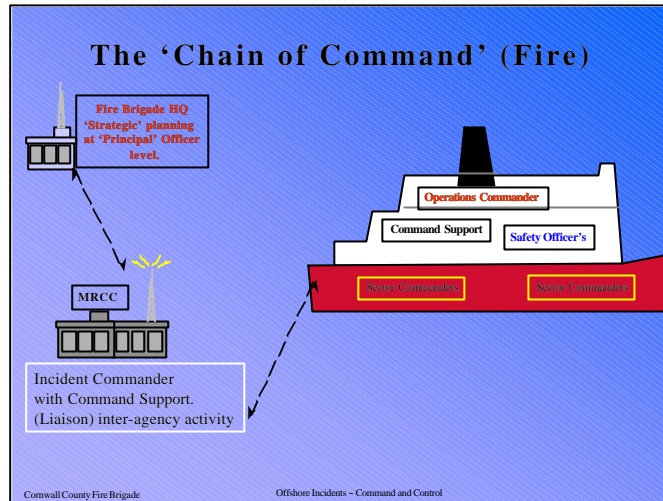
The 'Chain of Command' (Fire)

Fire Brigade HQ 'Strategic' planning at 'Principal' Officer level.

Operations Commander

Command Support

Safety Officer's

Sector Commanders

Sector Commanders

MRCC

Incident Commander with Command Support. (Liaison) inter-agency activity

Cornwall County Fire Brigade

Offshore Incidents – Command and Control